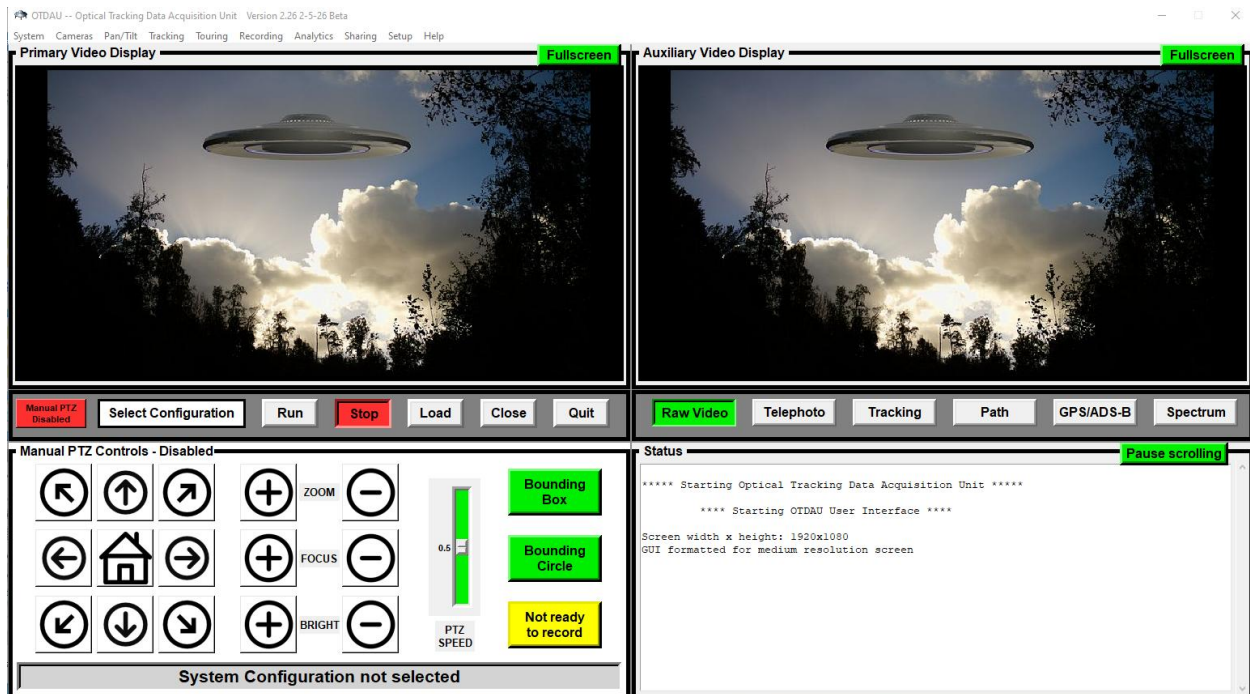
OTDAU -- Optical Tracking Data Acquisition Unit Version 2.26 2-5-26 Beta

System Cameras Pan/Tilt Tracking Touring Recording Analytics Sharing Setup Help

Primary Video Display
Fullscreen

Auxiliary Video Display
Fullscreen

Manual PTZ Disabled
Select Configuration
Run
Stop
Load
Close
Quit

Raw Video
Telephoto
Tracking
Path
GPS/ADS-B
Spectrum

Manual PTZ Controls - Disabled
ZOOM
FOCUS
BRIGHT
0.5
PTZ SPEED
Bounding Box
Bounding Circle
Not ready to record
System Configuration not selected

Status
Pause scrolling

***** Starting Optical Tracking Data Acquisition Unit *****

**** Starting OTDAU User Interface ****

Screen width x height: 1920x1080
GUI formatted for medium resolution screen